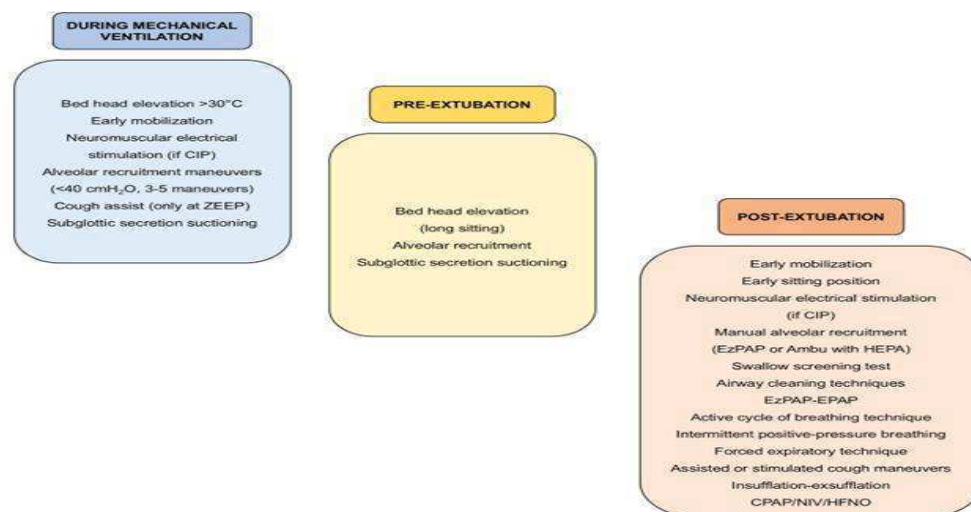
DURING MECHANICAL VENTILATION

Bed head elevation >30°C
Early mobilization
Neuromuscular electrical stimulation (if CIP)
Alveolar recruitment maneuvers ($<40$ cmH$_2$O, 3-5 maneuvers)
Cough assist (only at ZEEP)
Subglottic secretion suctioning

PRE-EXTUBATION

Bed head elevation (long sitting)
Alveolar recruitment
Subglottic secretion suctioning

POST-EXTUBATION

Early mobilization
Early sitting position
Neuromuscular electrical stimulation (if CIP)
Manual alveolar recruitment (EzPAP or Ambu with HEPA)
Swallow screening test
Airway cleaning techniques
EzPAP-EPAP
Active cycle of breathing technique
Intermittent positive-pressure breathing
Forced expiratory technique
Assisted or stimulated cough maneuvers
Insufflation-exsufflation
CPAP/NIV/HFNO